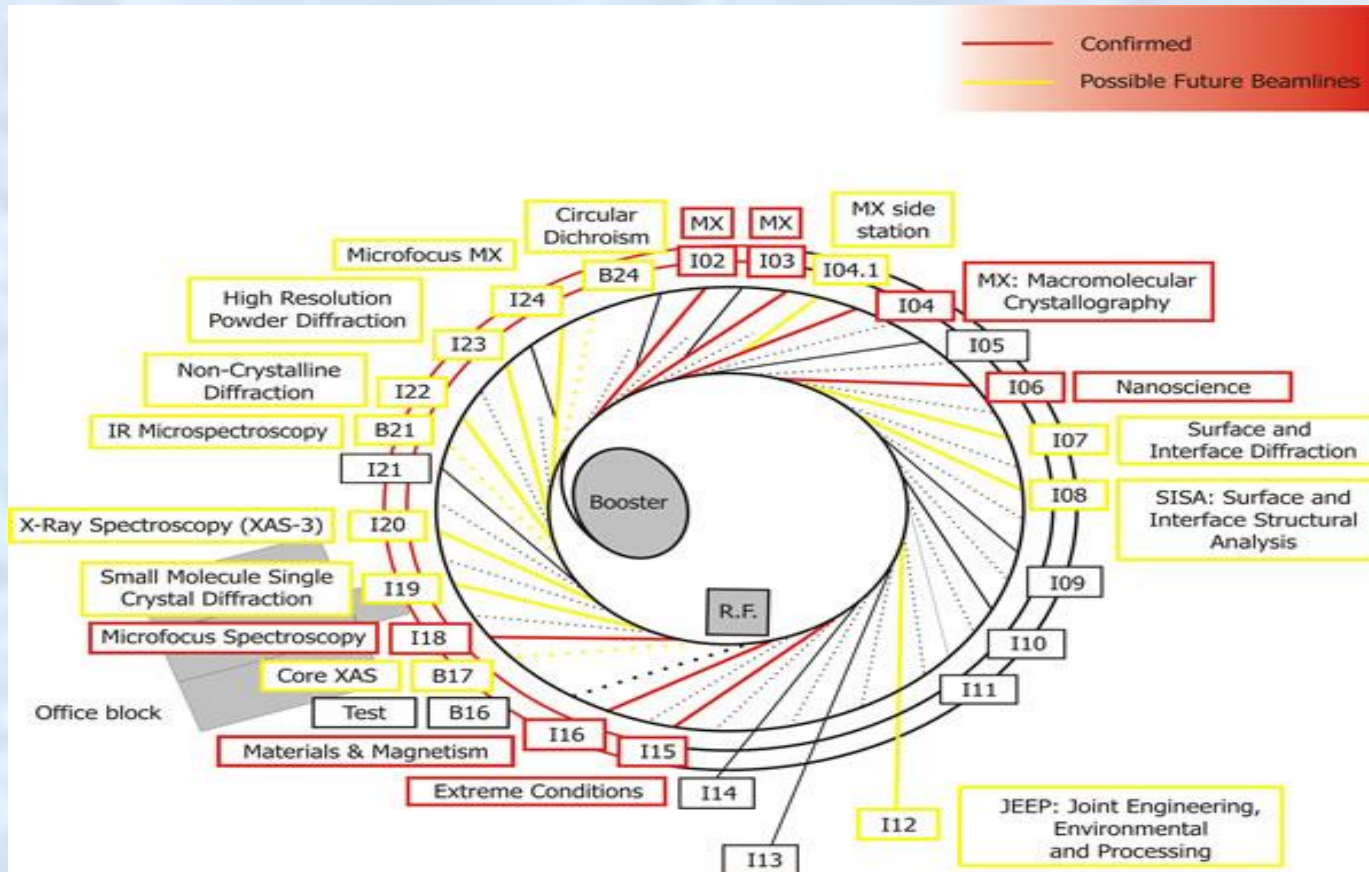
Confirmed
Possible Future Beamlines

Circular Dichroism
MX
MX
MX side station
Microfocus MX
B24
I02
I03
I04.1
MX: Macromolecular Crystallography
High Resolution Powder Diffraction
I24
I04
I23
I05
Non-Crystalline Diffraction
I22
I06
Nanoscience
IR Microspectroscopy
B21
I07
Surface and Interface Diffraction
I21
I08
SISA: Surface and Interface Structural Analysis
Booster
X-Ray Spectroscopy (XAS-3)
I20
Small Molecule Single Crystal Diffraction
I19
I09
R.F.
Microfocus Spectroscopy
I18
I10
Core XAS
B17
I11
Office block
Test
B16
I16
Materials & Magnetism
I15
Extreme Conditions
I14
I12
JEEP: Joint Engineering, Environmental and Processing
I13